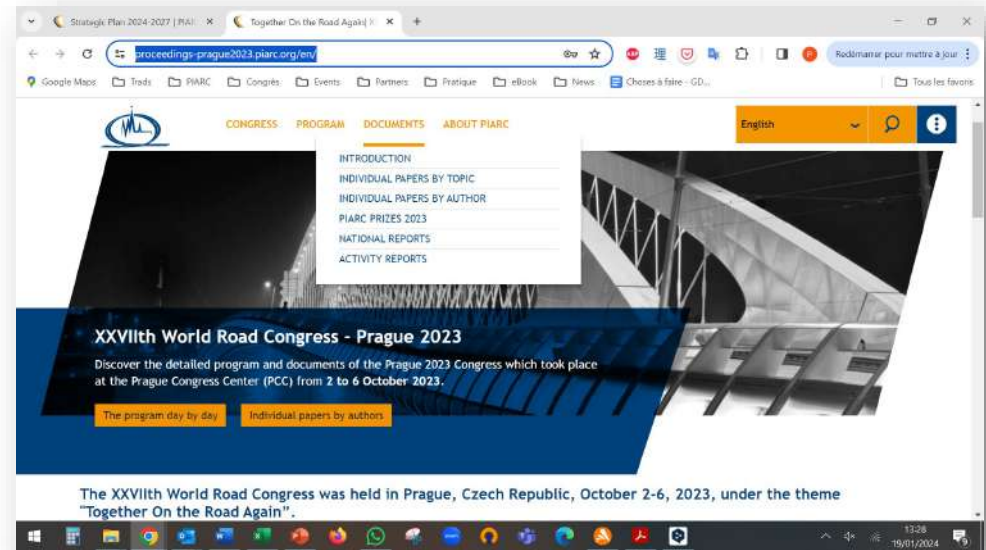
Strategic Plan 2024-2027 | PIAR ×
Together On the Road Again | ×
+

proceedings-prague2023.piarc.org/en/

Redémarrer pour mettre à jour

Google Maps
Trads
PIARC
Congrès
Events
Partners
Pratique
eBook
News
Choses à faire - GD...
Tous les favoris

CONGRESS
PROGRAM
DOCUMENTS
ABOUT PIARC

English

INTRODUCTION
INDIVIDUAL PAPERS BY TOPIC
INDIVIDUAL PAPERS BY AUTHOR
PIARC PRIZES 2023
NATIONAL REPORTS
ACTIVITY REPORTS

XXVIIth World Road Congress - Prague 2023

Discover the detailed program and documents of the Prague 2023 Congress which took place at the Prague Congress Center (PCC) from 2 to 6 October 2023.

The program day by day
Individual papers by authors

The XXVIIth World Road Congress was held in Prague, Czech Republic, October 2-6, 2023, under the theme "Together On the Road Again".

13:28
19/01/2024